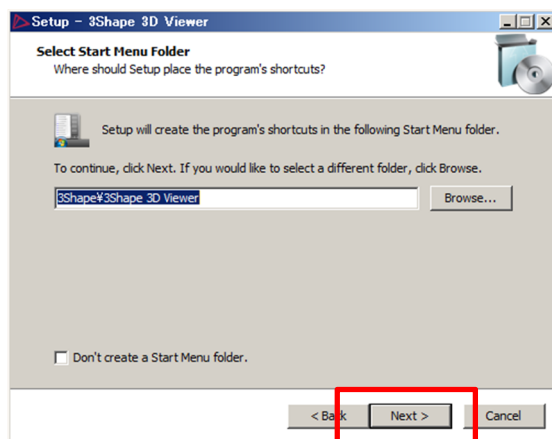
Setup - 3Shape 3D Viewer

Select Start Menu Folder
Where should Setup place the program's shortcuts?

Setup will create the program's shortcuts in the following Start Menu folder.

To continue, click Next. If you would like to select a different folder, click Browse.

3Shape¥3Shape 3D Viewer

Browse...

Don't create a Start Menu folder.

< Back

Next >

Cancel